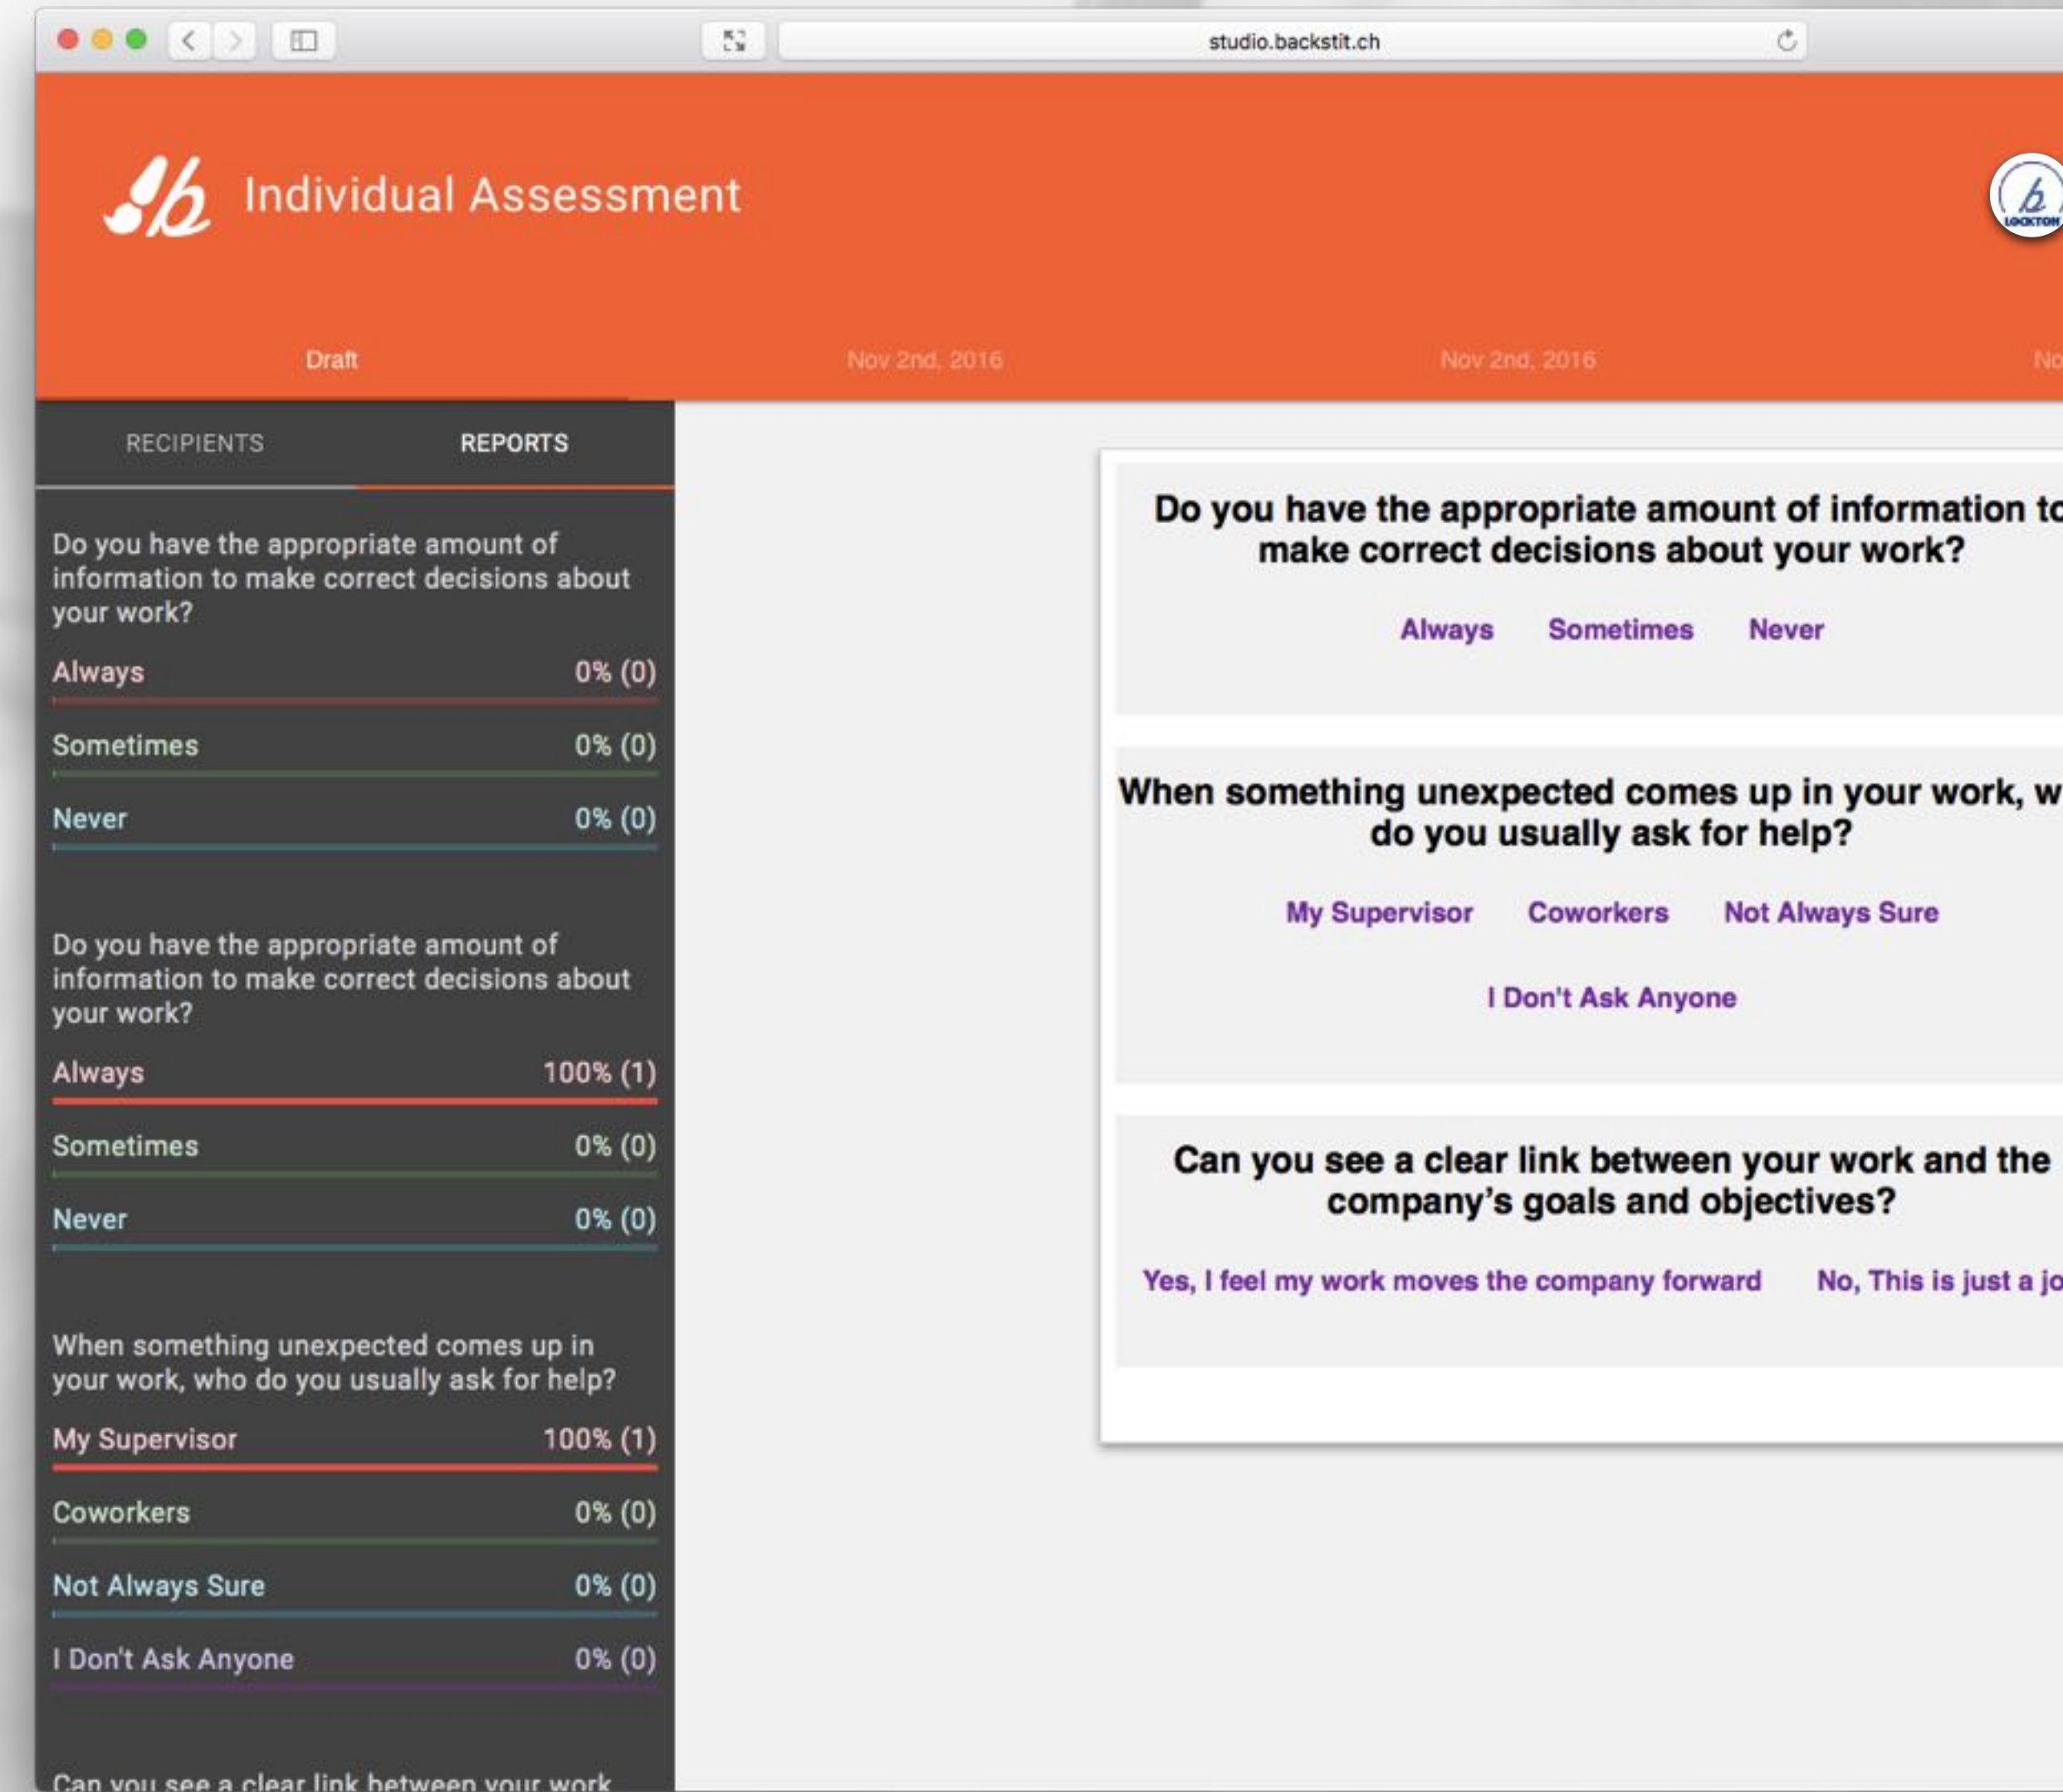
studio.backstit.ch

Individual Assessment

LOCKTON

Draft

Nov 2nd, 2016

Nov 2nd, 2016

No

RECIPIENTS

REPORTS

Do you have the appropriate amount of information to make correct decisions about your work?

Always 0% (0)

Sometimes 0% (0)

Never 0% (0)

Do you have the appropriate amount of information to make correct decisions about your work?

Always 100% (1)

Sometimes 0% (0)

Never 0% (0)

When something unexpected comes up in your work, who do you usually ask for help?

My Supervisor 100% (1)

Coworkers 0% (0)

Not Always Sure 0% (0)

I Don't Ask Anyone 0% (0)

Can you see a clear link between your work

Do you have the appropriate amount of information to make correct decisions about your work?

Always Sometimes Never

When something unexpected comes up in your work, w do you usually ask for help?

My Supervisor Coworkers Not Always Sure

I Don't Ask Anyone

Can you see a clear link between your work and the company's goals and objectives?

Yes, I feel my work moves the company forward No, This is just a jo